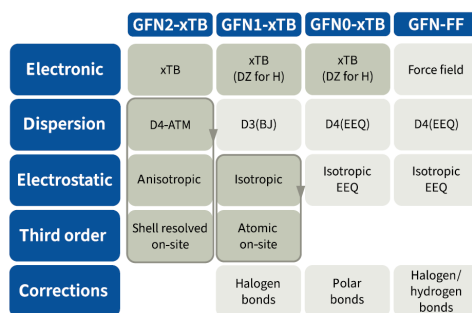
|  | GFN2-xTB | GFN1-xTB | GFN0-xTB | GFN-FF |
|---|---|---|---|---|
| Electronic | xTB | xTB (DZ for H) | xTB (DZ for H) | Force field |
| Dispersion | D4-ATM | D3(BJ) | D4(EEQ) | D4(EEQ) |
| Electrostatic | Anisotropic | Isotropic | Isotropic EEQ | Isotropic EEQ |
| Third order | Shell resolved on-site | Atomic on-site |  |  |
| Corrections |  | Halogen bonds | Polar bonds | Halogen/ hydrogen bonds |